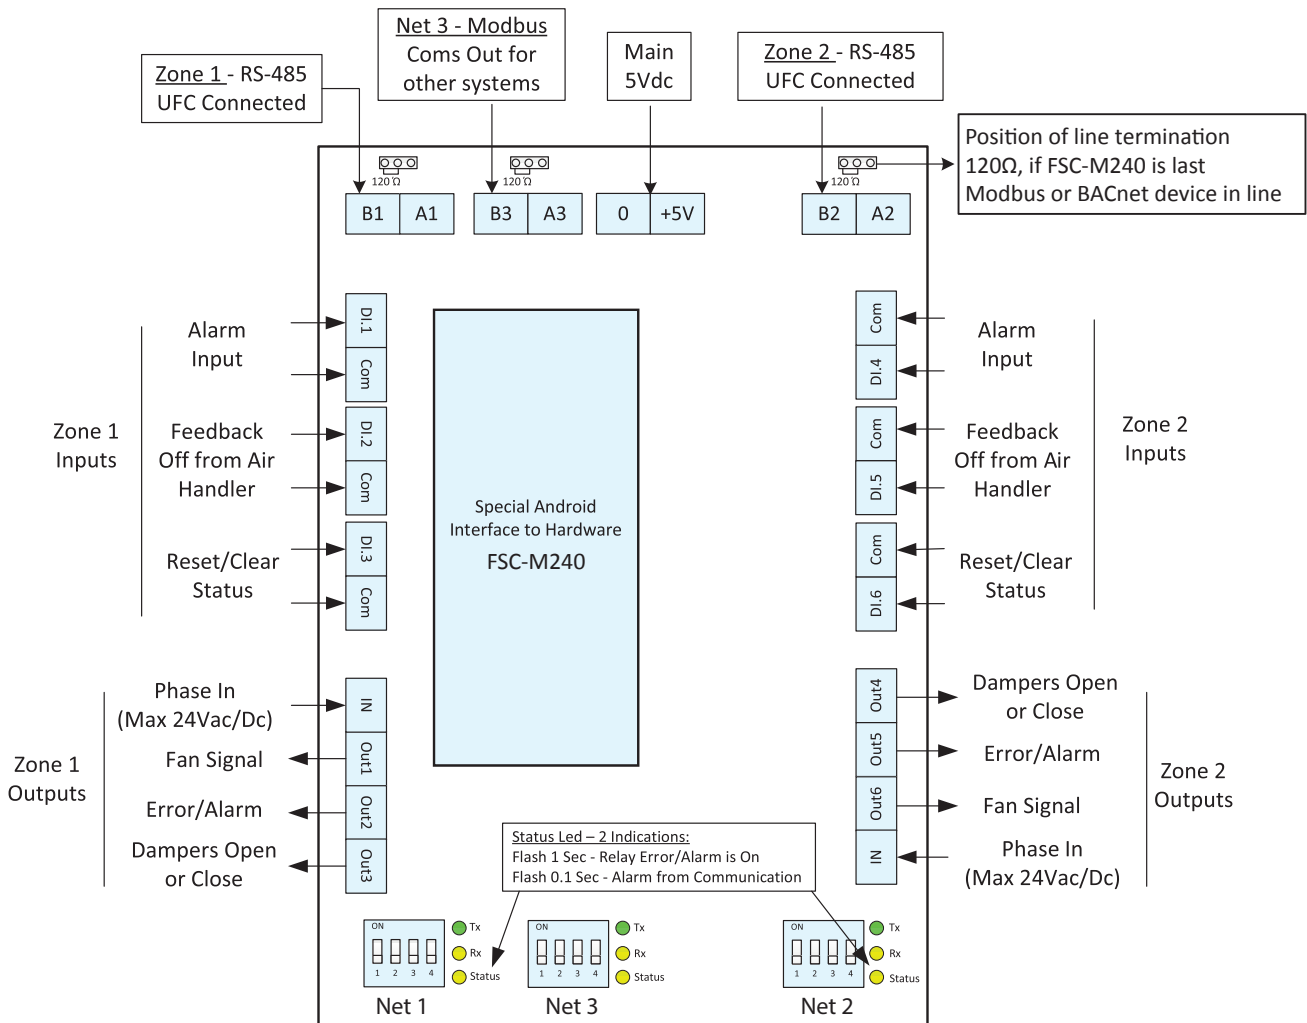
Zone 1 - RS-485
UFC Connected

Net 3 - Modbus
Coms Out for
other systems

Main
5Vdc

Zone 2 - RS-485
UFC Connected

Position of line termination
120Ω, if FSC-M240 is last
Modbus or BACnet device in line

120 Ω
B1 A1

120 Ω
B3 A3

0 +5V

120 Ω
B2 A2

Zone 1
Inputs

Alarm
Input

DI.1
Com

Feedback
Off from Air
Handler

DI.2
Com

Reset/Clear
Status

DI.3
Com

Special Android
Interface to Hardware
FSC-M240

Com
DI.4

Alarm
Input

Com
DI.5

Feedback
Off from Air
Handler

Com
DI.6

Reset/Clear
Status

Zone 2
Inputs

Zone 1
Outputs

Phase In
(Max 24Vac/Dc)

IN

Fan Signal

Out1

Error/Alarm

Out2

Dampers Open
or Close

Out3

Out4

Dampers Open
or Close

Out5

Error/Alarm

Out6

Fan Signal

IN

Phase In
(Max 24Vac/Dc)

Zone 2
Outputs

Status Led – 2 Indications:
Flash 1 Sec - Relay Error/Alarm is On
Flash 0.1 Sec - Alarm from Communication

ON
1 2 3 4
Tx
Rx
Status
Net 1

ON
1 2 3 4
Tx
Rx
Status
Net 3

ON
1 2 3 4
Tx
Rx
Status
Net 2